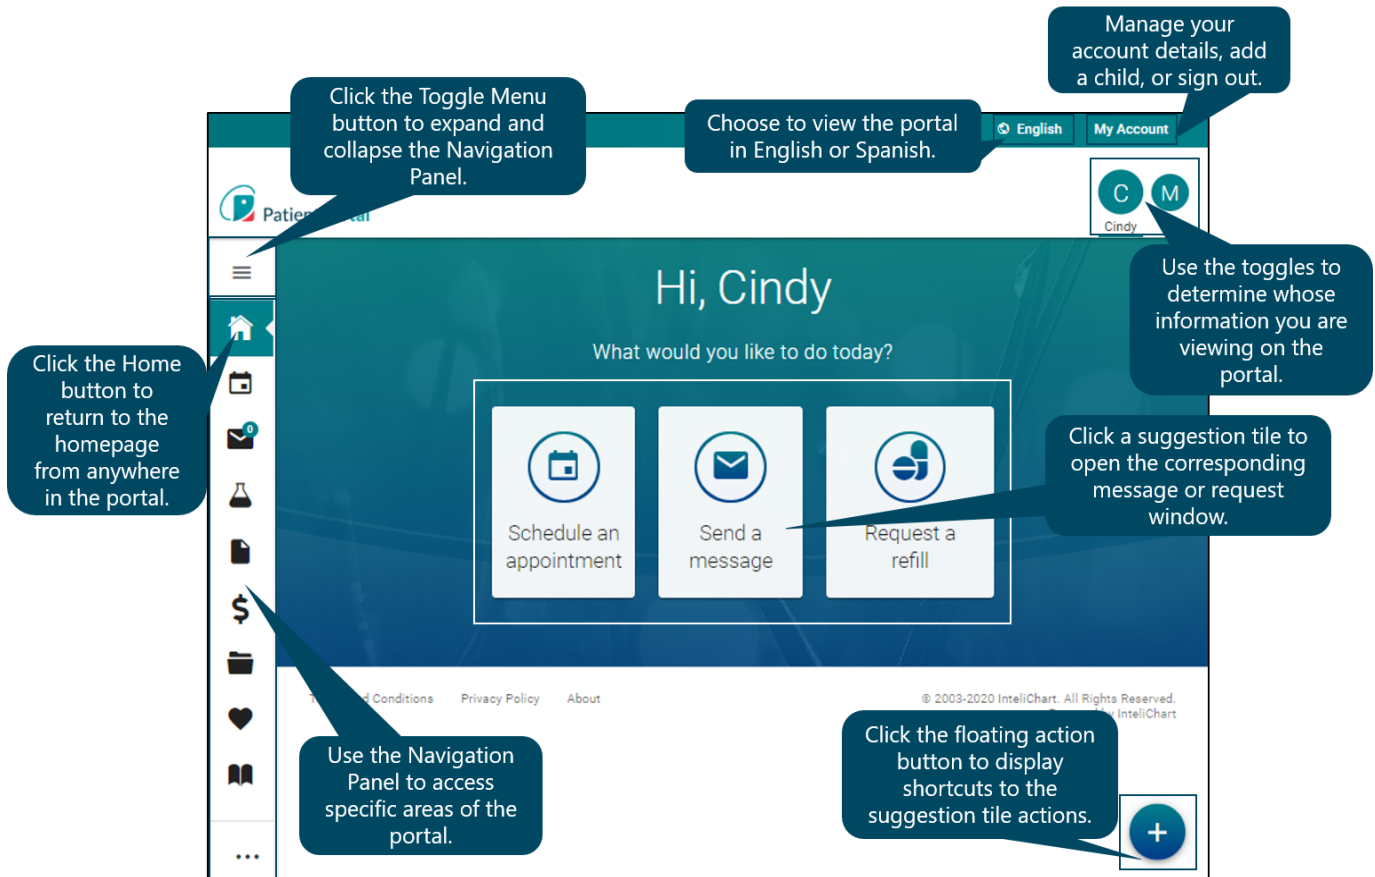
Manage your account details, add a child, or sign out.

Click the Toggle Menu button to expand and collapse the Navigation Panel.

Choose to view the portal in English or Spanish.

English

My Account

Patien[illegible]tal

C

M

Cindy

Use the toggles to determine whose information you are viewing on the portal.

Click the Home button to return to the homepage from anywhere in the portal.

0

Hi, Cindy

What would you like to do today?

Schedule an appointment

Send a message

Request a refill

Click a suggestion tile to open the corresponding message or request window.

T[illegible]d Conditions

Privacy Policy

About

© 2003-2020 InteliChart. All Rights Reserved.

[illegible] InteliChart

Use the Navigation Panel to access specific areas of the portal.

Click the floating action button to display shortcuts to the suggestion tile actions.

+

...